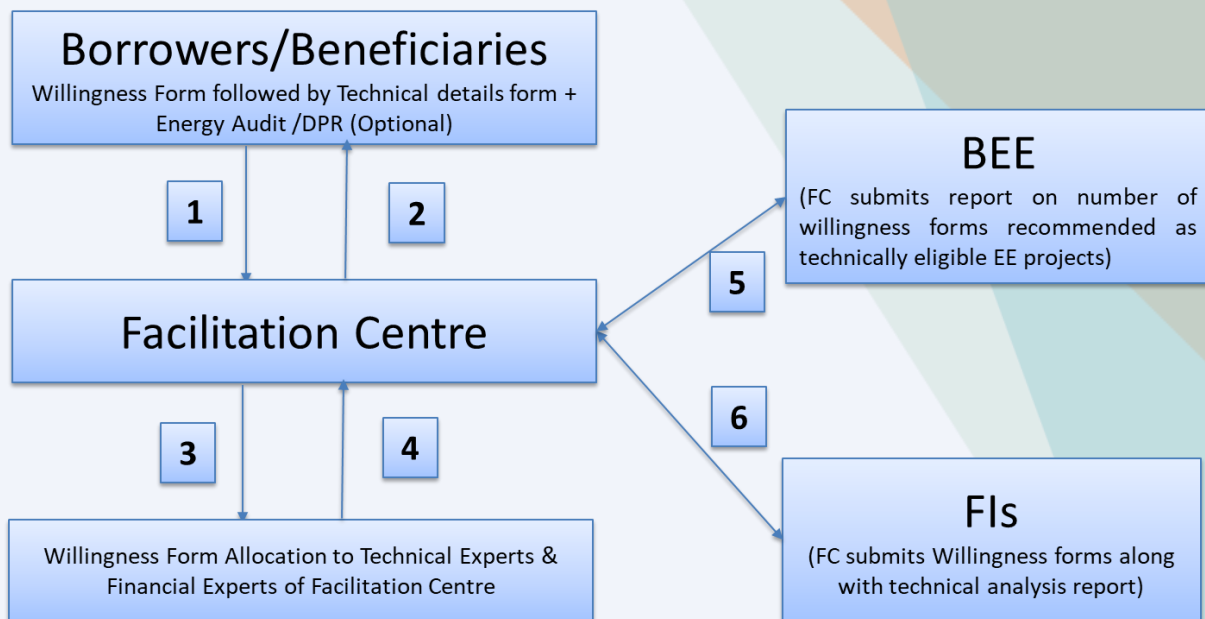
Borrowers/Beneficiaries
Willingness Form followed by Technical details form + Energy Audit /DPR (Optional)

1

2

Facilitation Centre

3

4

Willingness Form Allocation to Technical Experts & Financial Experts of Facilitation Centre

BEE
(FC submits report on number of willingness forms recommended as technically eligible EE projects)

5

6

FIs
(FC submits Willingness forms along with technical analysis report)